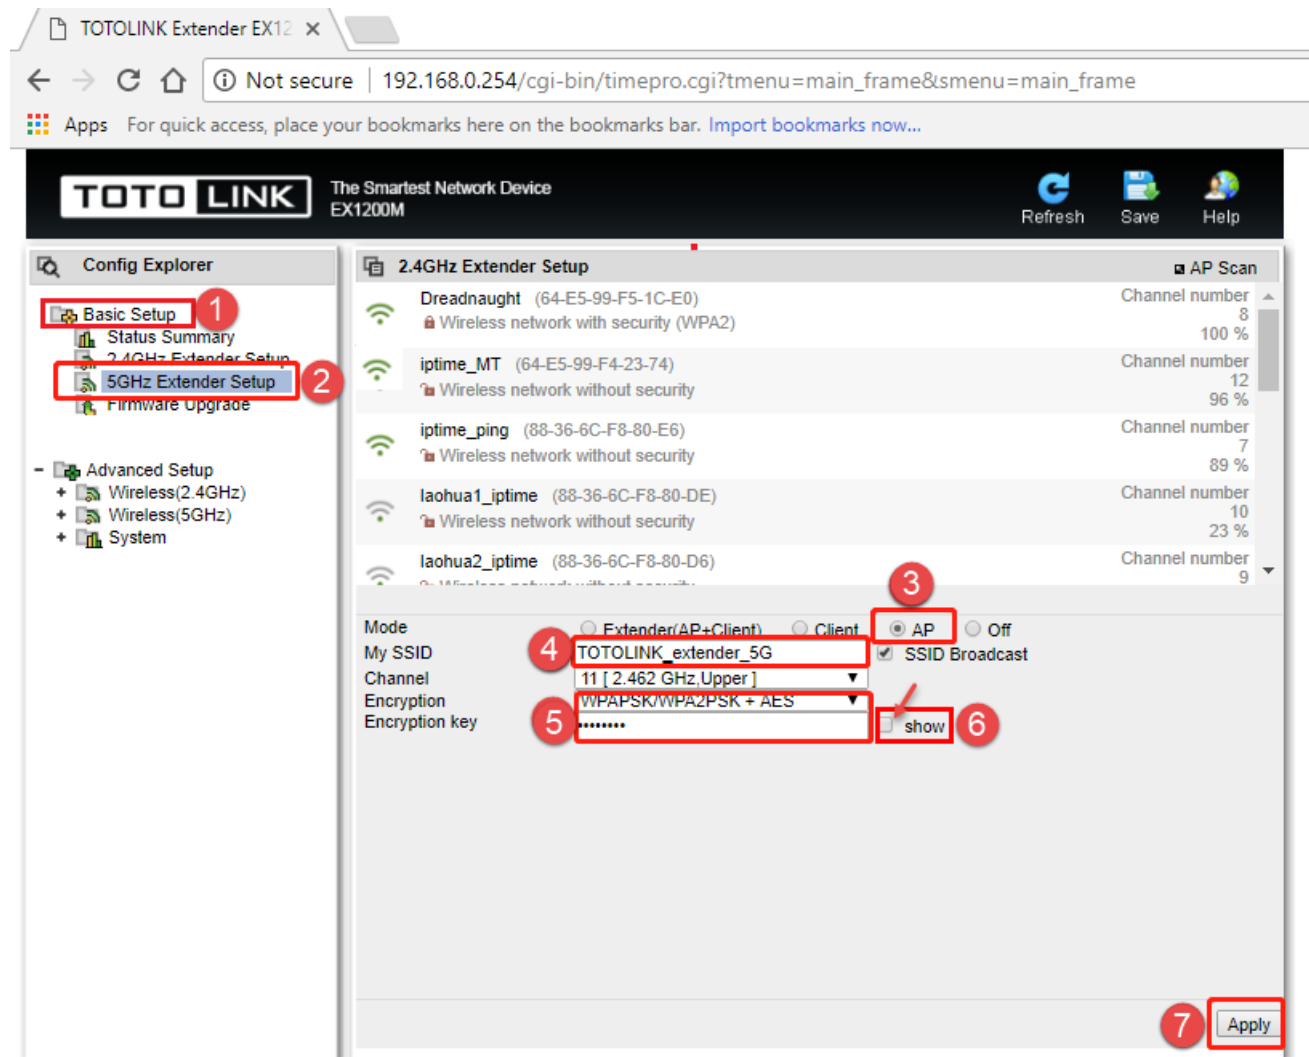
TOTOLINK Extender EX12 ×

Not secure | 192.168.0.254/cgi-bin/timepro.cgi?tmenu=main_frame&smenu=main_frame

Apps For quick access, place your bookmarks here on the bookmarks bar. Import bookmarks now...

TOTO LINK The Smartest Network Device EX1200M

Refresh Save Help

Config Explorer

Basic Setup 1
Status Summary
2.4GHz Extender Setup
5GHz Extender Setup 2
Firmware Upgrade

Advanced Setup
Wireless(2.4GHz)
Wireless(5GHz)
System

2.4GHz Extender Setup AP Scan

Dreadnaught (64-E5-99-F5-1C-E0) Wireless network with security (WPA2) Channel number 8 100 %

iptime_MT (64-E5-99-F4-23-74) Wireless network without security Channel number 12 96 %

iptime_ping (88-36-6C-F8-80-E6) Wireless network without security Channel number 7 89 %

laohua1_iptime (88-36-6C-F8-80-DE) Wireless network without security Channel number 10 23 %

laohua2_iptime (88-36-6C-F8-80-D6) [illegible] Channel number 9

3

Mode Extender(AP+Client) Client AP Off
My SSID 4 TOTOLINK_extender_5G SSID Broadcast
Channel 11 [ 2.462 GHz,Upper ]
Encryption WPAPSK/WPA2PSK + AES
Encryption key 5 •••••••• show 6

7 Apply